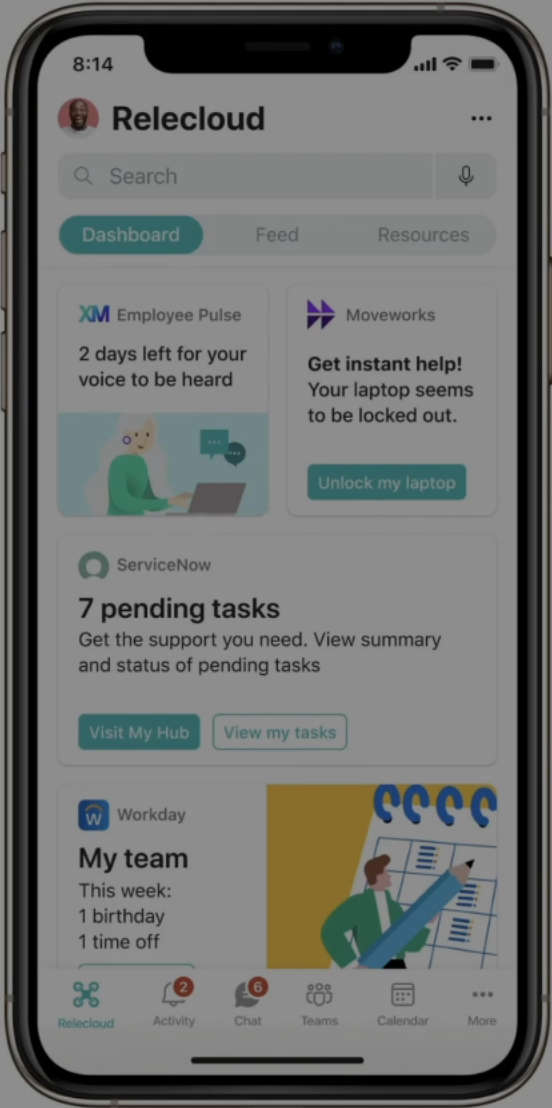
8:14

Relecloud

Search

Dashboard Feed Resources

XM Employee Pulse

2 days left for your voice to be heard

Moveworks

Get instant help! Your laptop seems to be locked out.

Unlock my laptop

ServiceNow

7 pending tasks

Get the support you need. View summary and status of pending tasks

Visit My Hub View my tasks

W Workday

My team

This week:
1 birthday
1 time off

Relecloud 2 Activity 6 Chat Teams Calendar More